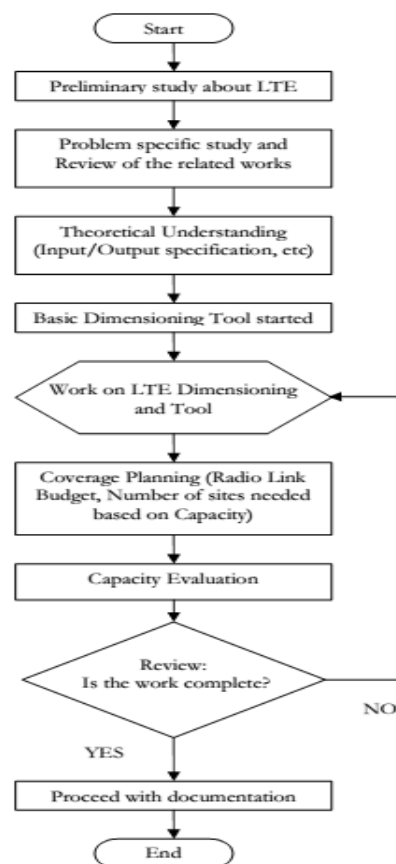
Start

Preliminary study about LTE

Problem specific study and Review of the related works

Theoretical Understanding (Input/Output specification, etc)

Basic Dimensioning Tool started

Work on LTE Dimensioning and Tool

Coverage Planning (Radio Link Budget, Number of sites needed based on Capacity)

Capacity Evaluation

Review: Is the work complete?

NO

YES

Proceed with documentation

End